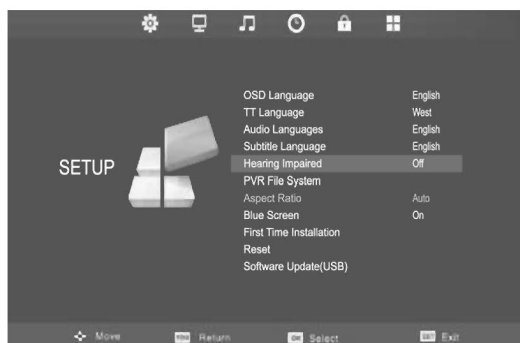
SETUP

| | |
|---|---|
| OSD Language | English |
| TT Language | West |
| Audio Languages | English |
| Subtitle Language | English |
| Hearing Impaired | Off |
| PVR File System | |
| Aspect Ratio | Auto |
| Blue Screen | On |
| First Time Installation | |
| Reset | |
| Software Update(USB) | |

Move MENU Return OK Select EXIT Exit